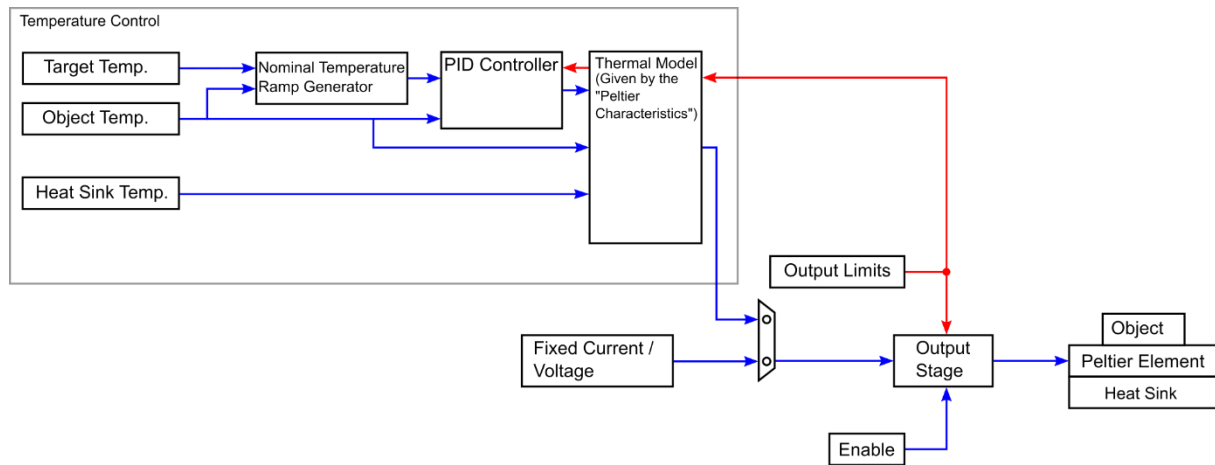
Temperature Control

Target Temp.

Object Temp.

Heat Sink Temp.

Nominal Temperature Ramp Generator

PID Controller

Thermal Model (Given by the "Peltier Characteristics")

Output Limits

Fixed Current / Voltage

Output Stage

Enable

Object

Peltier Element

Heat Sink